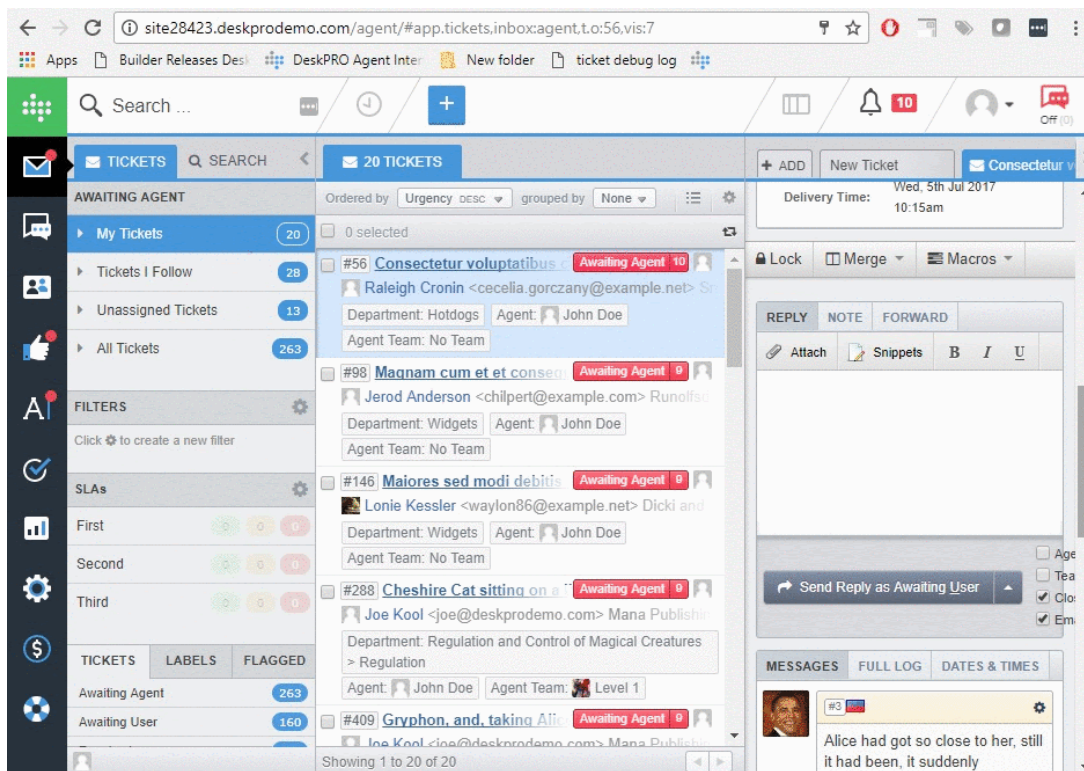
site28423.deskprodemo.com/agent/#app.tickets,inbox:agent,t.o:56,vis:7

Apps Builder Releases Des DeskPRO Agent Inter New folder ticket debug log

Search ...

10

Off (0)

TICKETS SEARCH

AWAITING AGENT

My Tickets 20
Tickets I Follow 28
Unassigned Tickets 13
All Tickets 263

FILTERS

Click to create a new filter

SLAs

First 0 0 0
Second 0 0 0
Third 0 0 0

| TICKETS | LABELS | FLAGGED |
|---|---|---|

Awaiting Agent 263
Awaiting User 160

20 TICKETS

Ordered by Urgency DESC grouped by None

0 selected

#56 Consectetur voluptatibus Awaiting Agent 10
Raleigh Cronin <cecelia.gorczany@example.net> Sr
Department: Hotdogs Agent: John Doe
Agent Team: No Team

#98 Magnam cum et et conse Awaiting Agent 9
Jerod Anderson <chilpert@example.com> Runolfs
Department: Widgets Agent: John Doe
Agent Team: No Team

#146 Maiores sed modi debitis Awaiting Agent 9
Lonie Kessler <waylon86@example.net> Dicki and
Department: Widgets Agent: John Doe
Agent Team: No Team

#288 Cheshire Cat sitting on a Awaiting Agent 9
Joe Kool <joe@deskprodemo.com> Mana Publishi
Department: Regulation and Control of Magical Creatures > Regulation
Agent: John Doe Agent Team: Level 1

#409 Gryphon, and, taking Alic Awaiting Agent 9
Joe Kool <joe@deskprodemo.com> Mana Publish

Showing 1 to 20 of 20

+ ADD New Ticket Consectetur v

Delivery Time: Wed, 5th Jul 2017 10:15am

Lock Merge Macros

REPLY NOTE FORWARD

Attach Snippets B I U

Send Reply as Awaiting User

Age
Tea
Clo
Em

MESSAGES FULL LOG DATES & TIMES

#3

Alice had got so close to her, still it had been, it suddenly